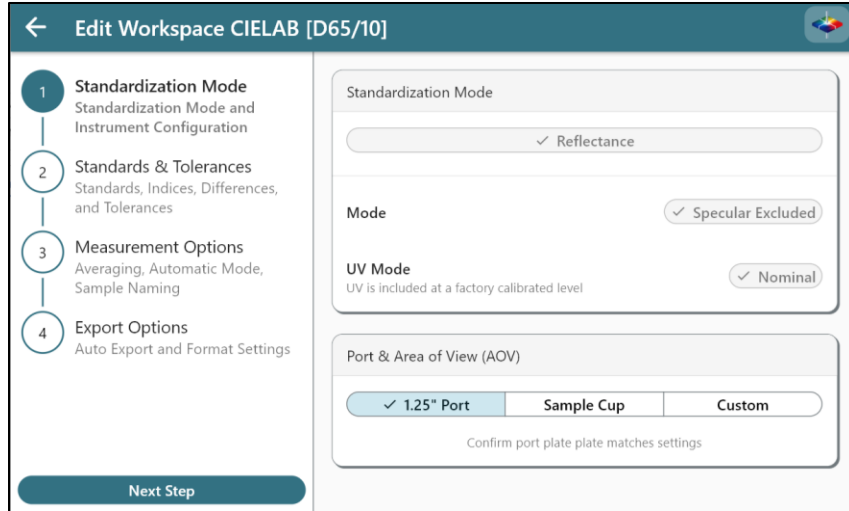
← Edit Workspace CIELAB [D65/10]

1 Standardization Mode
Standardization Mode and Instrument Configuration

2 Standards & Tolerances
Standards, Indices, Differences, and Tolerances

3 Measurement Options
Averaging, Automatic Mode, Sample Naming

4 Export Options
Auto Export and Format Settings

Next Step

Standardization Mode

✓ Reflectance

Mode ✓ Specular Excluded

UV Mode
UV is included at a factory calibrated level ✓ Nominal

Port & Area of View (AOV)

| ✓ 1.25" Port | Sample Cup | Custom |
|---|---|---|

Confirm port plate plate matches settings